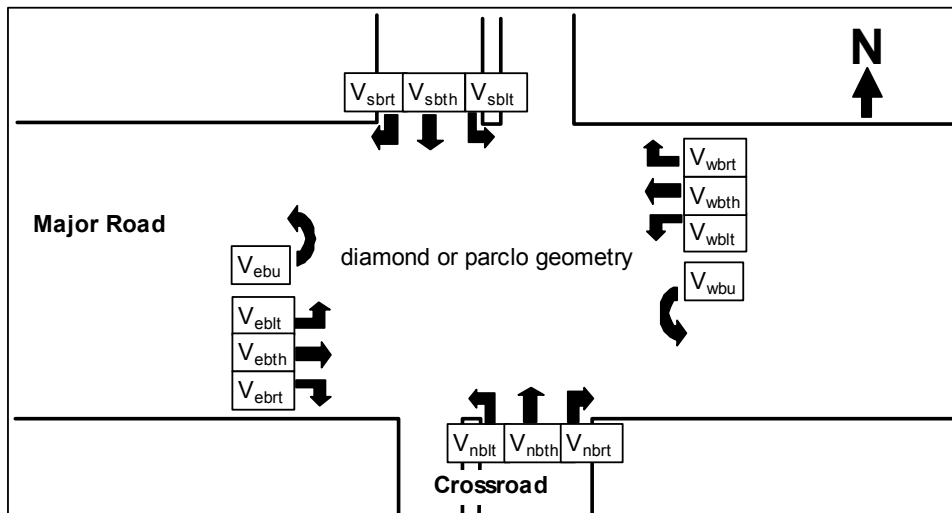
$V_{sbrt}$ $V_{sbth}$ $V_{sblt}$

N

$V_{wbrt}$
$V_{wbth}$
$V_{wblt}$

Major Road

$V_{ebu}$

diamond or parclo geometry

$V_{wbu}$

$V_{eblt}$
$V_{ebth}$
$V_{ebrt}$

$V_{nblt}$ $V_{nbth}$ $V_{nbrt}$

Crossroad